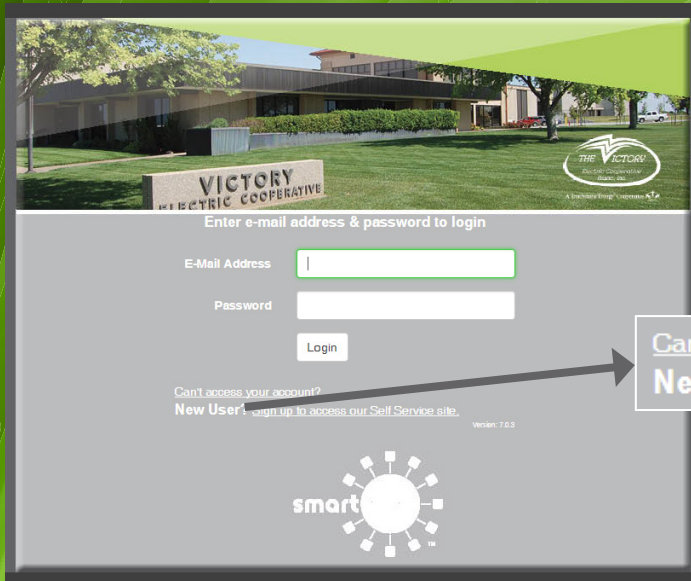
VICTORY
ELECTRIC COOPERATIVE

THE VICTORY
Electric Cooperative Assn. Inc.
A Touchstone Energy Cooperative

Enter e-mail address & password to login

E-Mail Address

Password

Login

Can't access your account?
New User? Sign up to access our Self Service site.

Version: 7.0.5

Can
Ne

smart

™